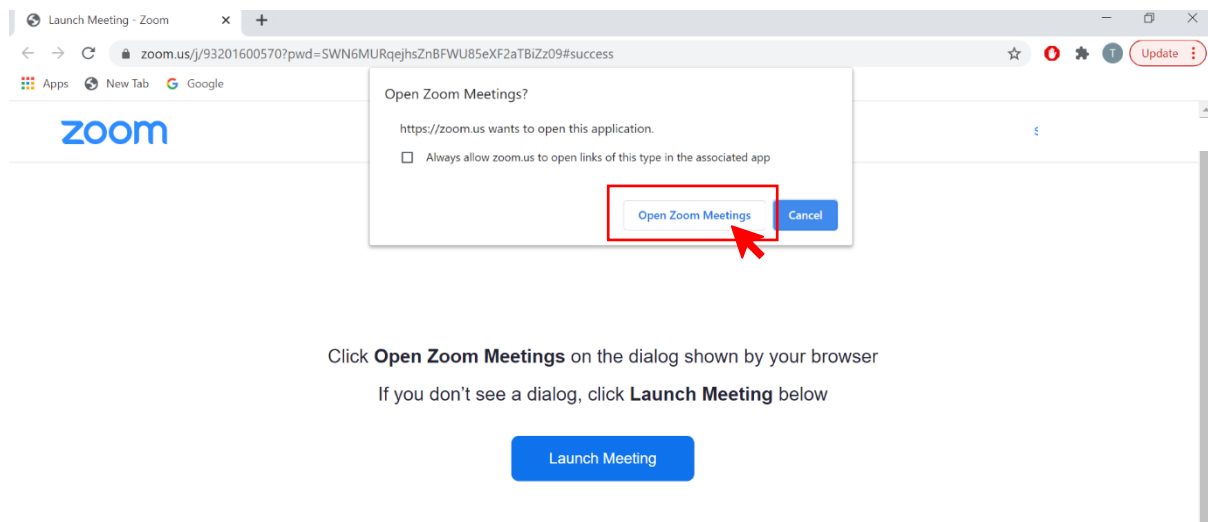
Launch Meeting - Zoom

zoom.us/j/93201600570?pwd=SWN6MURqejhsZnBFWU85eXF2aTBiZz09#success

T Update

Apps New Tab Google

zoom

Open Zoom Meetings?

https://zoom.us wants to open this application.

Always allow zoom.us to open links of this type in the associated app

Open Zoom Meetings Cancel

Click **Open Zoom Meetings** on the dialog shown by your browser

If you don't see a dialog, click **Launch Meeting** below

Launch Meeting